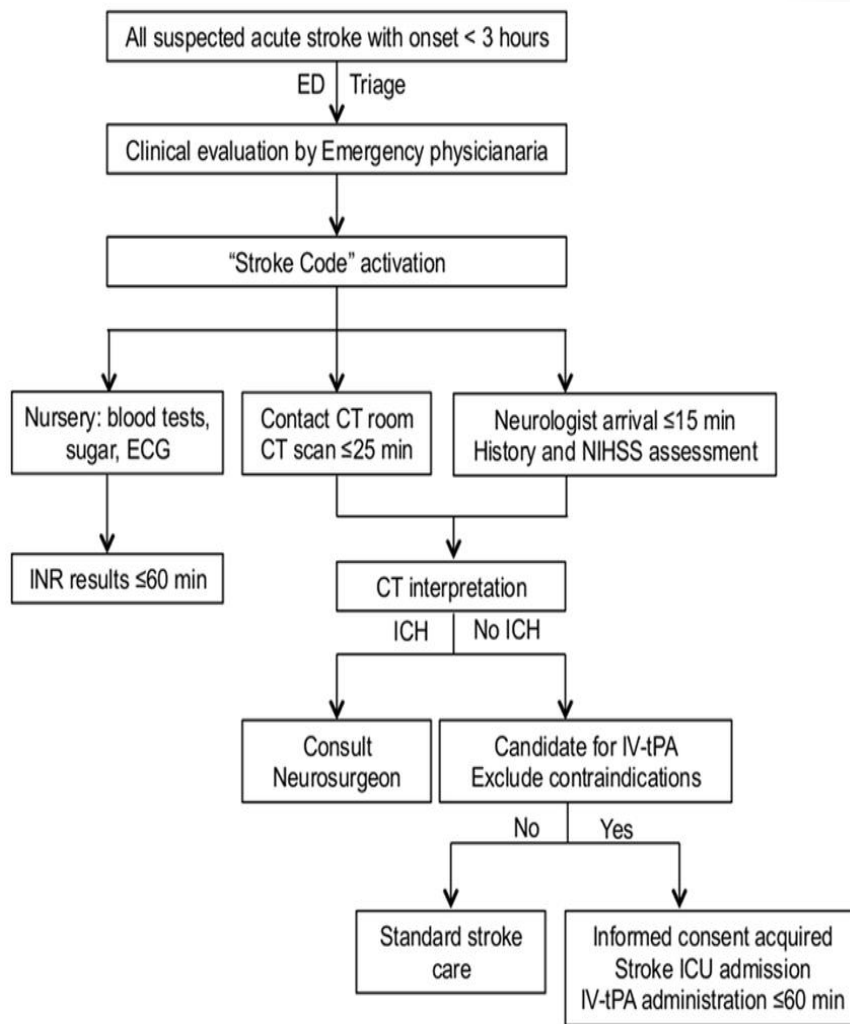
All suspected acute stroke with onset < 3 hours

ED Triage

Clinical evaluation by Emergency physicianaria

“Stroke Code” activation

Nursery: blood tests, sugar, ECG

Contact CT room CT scan ≤25 min

Neurologist arrival ≤15 min History and NIHSS assessment

INR results ≤60 min

CT interpretation

ICH

No ICH

Consult Neurosurgeon

Candidate for IV-tPA Exclude contraindications

No

Yes

Standard stroke care

Informed consent acquired Stroke ICU admission IV-tPA administration ≤60 min